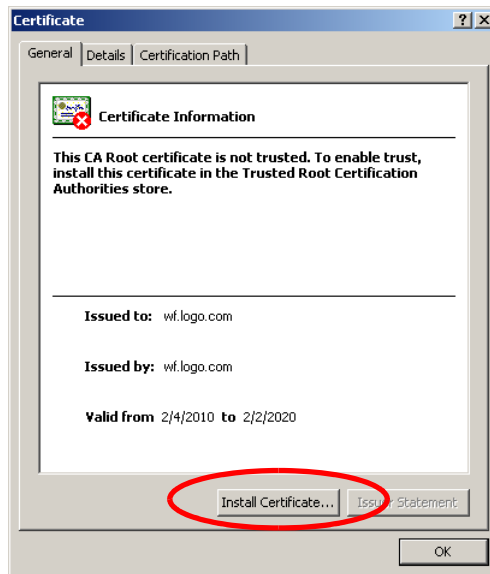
Certificate
?
X
General
Details
Certification Path
Certificate Information
This CA Root certificate is not trusted. To enable trust, install this certificate in the Trusted Root Certification Authorities store.
Issued to: wf.logo.com
Issued by: wf.logo.com
Valid from 2/4/2010 to 2/2/2020
Install Certificate...
Issuer Statement
OK